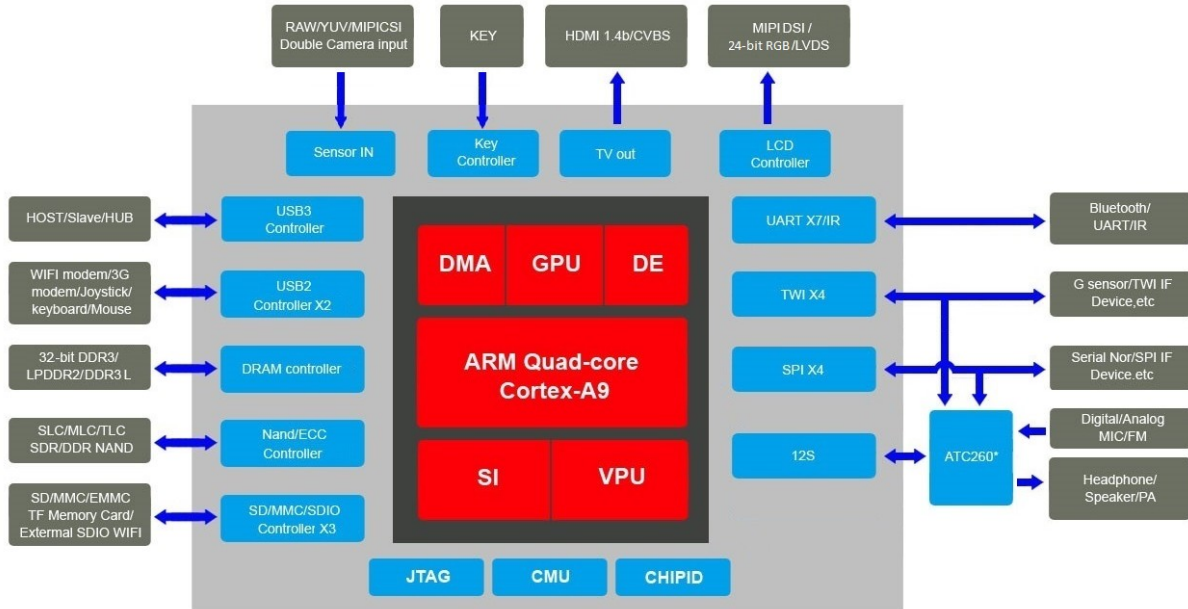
RAW/YUV/MIPICSI Double Camera input

KEY

HDMI 1.4b/CVBS

MIPI DSI / 24-bit RGB/LVDS

Sensor IN

Key Controller

TV out

LCD Controller

HOST/Slave/HUB

USB3 Controller

WIFI modem/3G modem/Joystick/ keyboard/Mouse

USB2 Controller X2

32-bit DDR3/ LPDDR2/DDR3 L

DRAM controller

SLC/MLC/TLC SDR/DDR NAND

Nand/ECC Controller

SD/MMC/EMMC TF Memory Card/ External SDIO WIFI

SD/MMC/SDIO Controller X3

DMA

GPU

DE

ARM Quad-core Cortex-A9

SI

VPU

UART X7/IR

Bluetooth/ UART/IR

TWI X4

G sensor/TWI IF Device,etc

SPI X4

Serial Nor/SPI IF Device.etc

Digital/Analog MIC/FM

12S

ATC260*

Headphone/ Speaker/PA

JTAG

CMU

CHIPID